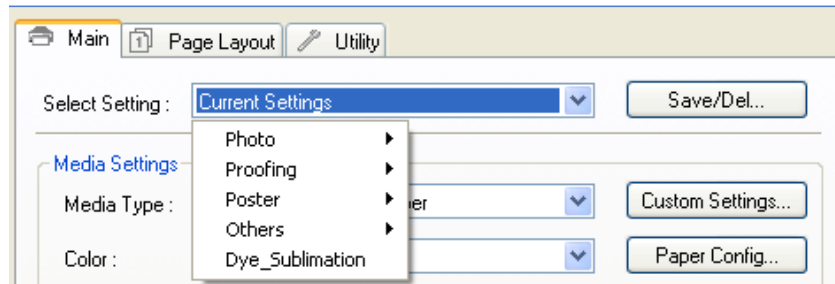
Main | Page Layout | Utility

Select Setting : Current Settings

Save/Del...

Photo
Proofing
Poster
Others
Dye_Sublimation

Media Settings

Media Type : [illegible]per

Custom Settings...

Color :

Paper Config...